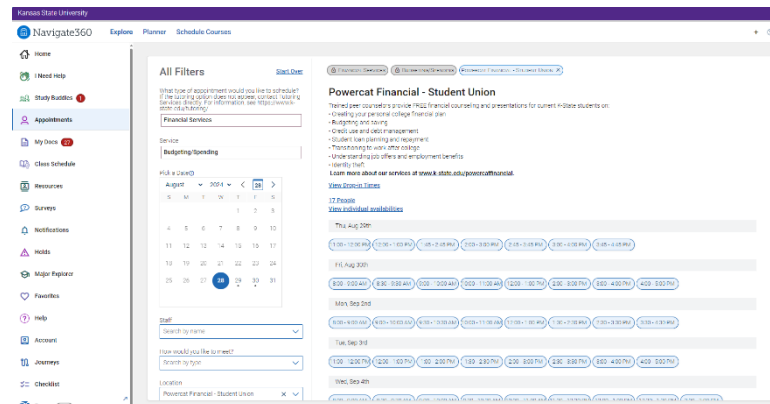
Kansas State University

Navigate360 Explore Planner Schedule Courses

Home
I Need Help
Study Buddies 1
Appointments
My Docs 27
Class Schedule
Resources
Surveys
Notifications
Holds
Major Explorer
Favorites
Help
Account
Journeys
Checklist

All Filters Start Over

What type of appointment would you like to schedule? If the tutoring option does not appear, contact Tutoring Services directly. For information, see https://www.k-state.edu/tutoring/

Financial Services

Service
Budgeting/Spending

Pick a Date
August 2024 28

| S | M | T | W | T | F | S |
|---|---|---|---|---|---|---|
| | | | | 1 | 2 | 3 |
| 4 | 5 | 6 | 7 | 8 | 9 | 10 |
| 11 | 12 | 13 | 14 | 15 | 16 | 17 |
| 18 | 19 | 20 | 21 | 22 | 23 | 24 |
| 25 | 26 | 27 | 28 | 29 | 30 | 31 |

Staff
Search by name

How would you like to meet?
Search by type

Location
Powercat Financial - Student Union

Financial Services × Budgeting/Spending × Powercat Financial - Student Union ×

Powercat Financial - Student Union

Trained peer counselors provide FREE financial counseling and presentations for current K-State students on:
- Creating your personal college financial plan
- Budgeting and saving
- Credit use and debt management
- Student loan planning and repayment
- Transitioning to work after college
- Understanding job offers and employment benefits
- Identity theft
Learn more about our services at www.k-state.edu/powercatfinancial.

View Drop-in Times

17 People
View individual availabilities

Thu, Aug 29th
1:00 - 12:00 PM 12:00 - 1:00 PM 1:00 - 2:00 PM 2:00 - 3:00 PM 3:00 - 4:00 PM 3:00 - 4:00 PM 3:45 - 4:45 PM

Fri, Aug 30th
8:00 - 9:00 AM 8:30 - 9:30 AM 9:00 - 10:00 AM 10:00 - 11:00 AM 12:00 - 1:00 PM 1:00 - 2:00 PM 2:00 - 3:00 PM 3:00 - 4:00 PM 4:00 - 5:00 PM

Mon, Sep 2nd
9:00 - 10:00 AM 9:30 - 10:30 AM 10:00 - 11:00 AM 10:00 - 11:00 AM 12:00 - 1:00 PM 1:15 - 2:15 PM 2:00 - 3:00 PM 3:00 - 4:00 PM

Tue, Sep 3rd
1:00 - 12:00 PM 12:00 - 1:00 PM 1:00 - 2:00 PM 1:30 - 2:30 PM 2:00 - 3:00 PM 3:00 - 4:00 PM 4:00 - 5:00 PM

Wed, Sep 4th